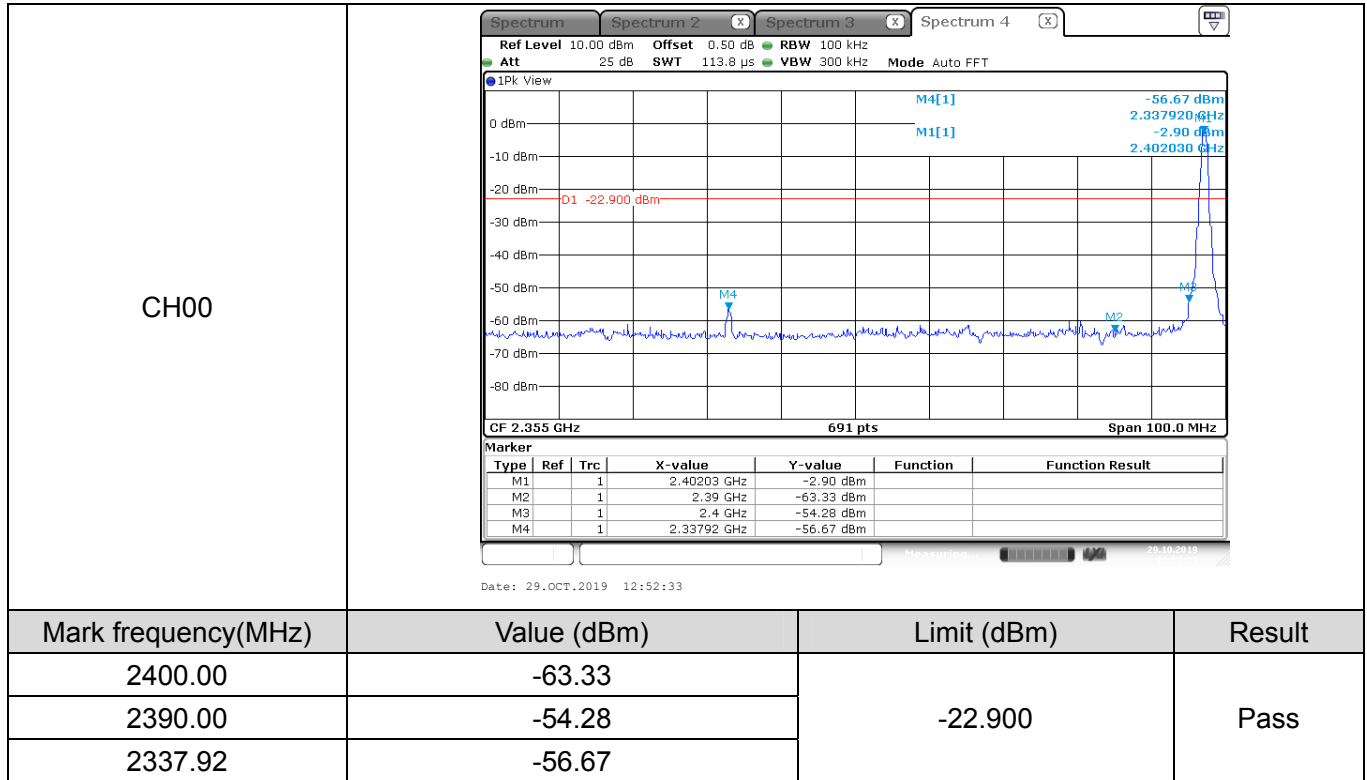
CH00

Spectrum | Spectrum 2 | Spectrum 3 | Spectrum 4

Ref Level 10.00 dBm Offset 0.50 dB RBW 100 kHz
Att 25 dB SWT 113.8 µs VBW 300 kHz Mode Auto FFT

1Pk View

M4[1] -56.67 dBm
2.337920 GHz
M1[1] -2.90 dBm
2.402030 GHz

0 dBm
-10 dBm
-20 dBm
D1 -22.900 dBm
-30 dBm
-40 dBm
-50 dBm
-60 dBm
-70 dBm
-80 dBm

M4 M2 M3 M1

CF 2.355 GHz 691 pts Span 100.0 MHz

Marker

| Type | Ref | Trc | X-value | Y-value | Function | Function Result |
|---|---|---|---|---|---|---|
| M1 | | 1 | 2.40203 GHz | -2.90 dBm | | |
| M2 | | 1 | 2.39 GHz | -63.33 dBm | | |
| M3 | | 1 | 2.4 GHz | -54.28 dBm | | |
| M4 | | 1 | 2.33792 GHz | -56.67 dBm | | |

Measuring... 29.10.2019

Date: 29.OCT.2019 12:52:33

| Mark frequency(MHz) | Value (dBm) | Limit (dBm) | Result |
|---|---|---|---|
| 2400.00 | -63.33 | -22.900 | Pass |
| 2390.00 | -54.28 | | |
| 2337.92 | -56.67 | | |